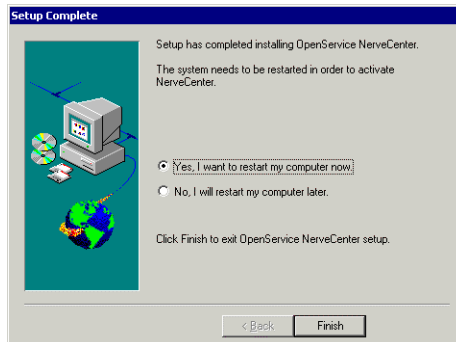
Setup Complete

Setup has completed installing OpenService NerveCenter.

The system needs to be restarted in order to activate NerveCenter.

Yes, I want to restart my computer now.

No, I will restart my computer later.

Click Finish to exit OpenService NerveCenter setup.

< Back

Finish